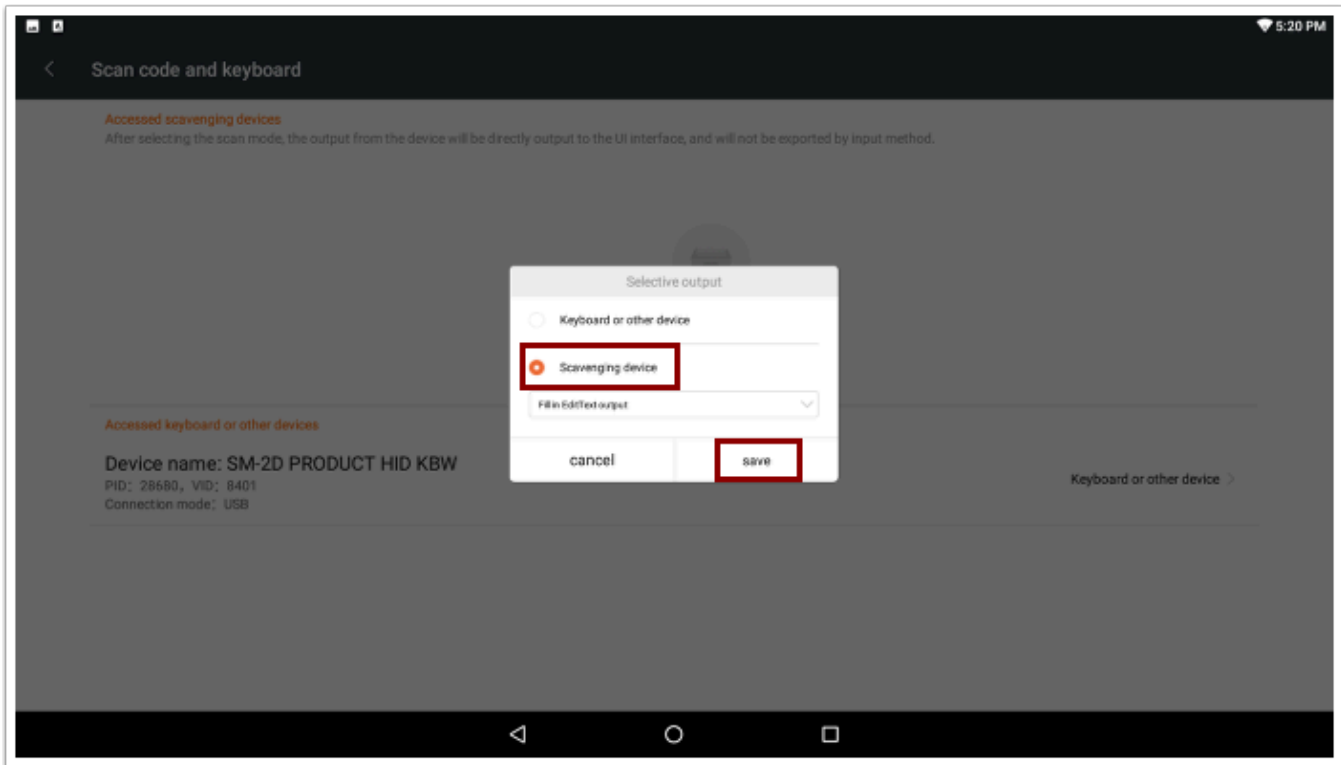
5:20 PM

Scan code and keyboard

Accessed scavenging devices
After selecting the scan mode, the output from the device will be directly output to the UI interface, and will not be exported by input method.

Selective output

Keyboard or other device

Scavenging device

Fill in EditText output

cancel

save

Accessed keyboard or other devices

Device name: SM-2D PRODUCT HID KBW
PID: 28680, VID: 8401
Connection mode: USB

Keyboard or other device